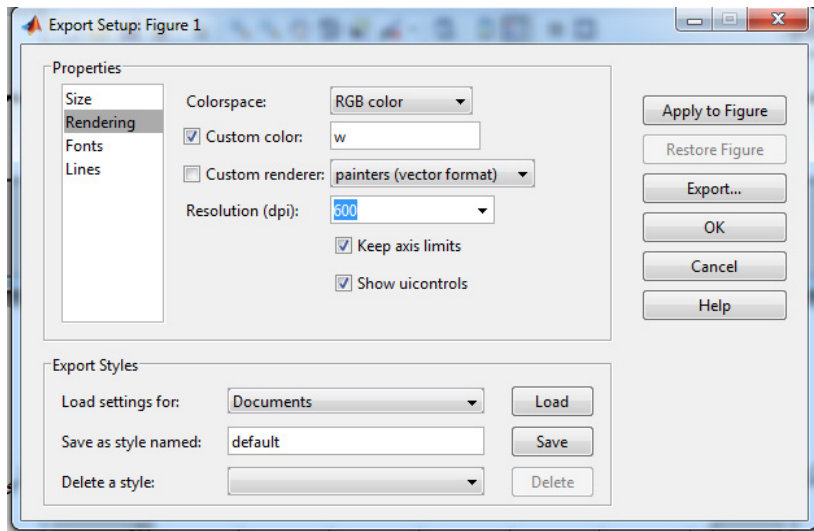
Export Setup: Figure 1

Properties

Size
Rendering
Fonts
Lines

Colorspace: RGB color

Custom color: w

Custom renderer: painters (vector format)

Resolution (dpi): 600

Keep axis limits

Show uicontrols

Apply to Figure
Restore Figure
Export...
OK
Cancel
Help

Export Styles

Load settings for: Documents
Load

Save as style named: default
Save

Delete a style:
Delete